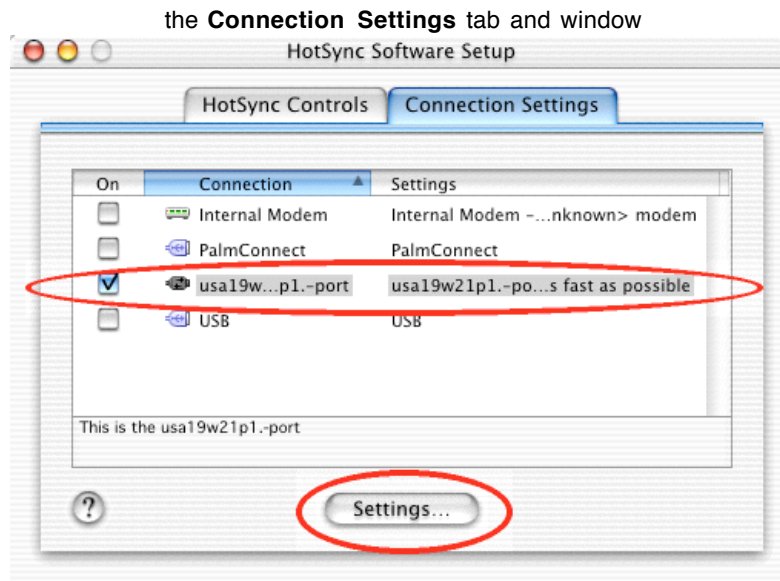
the **Connection Settings** tab and window

HotSync Software Setup

HotSync Controls | Connection Settings

| On | Connection | Settings |
|---|---|---|
| | Internal Modem | Internal Modem -...nknown> modem |
| | PalmConnect | PalmConnect |
| ✓ | usa19w...p1.-port | usa19w21p1.-po...s fast as possible |
| | USB | USB |

This is the usa19w21p1.-port

?

Settings...